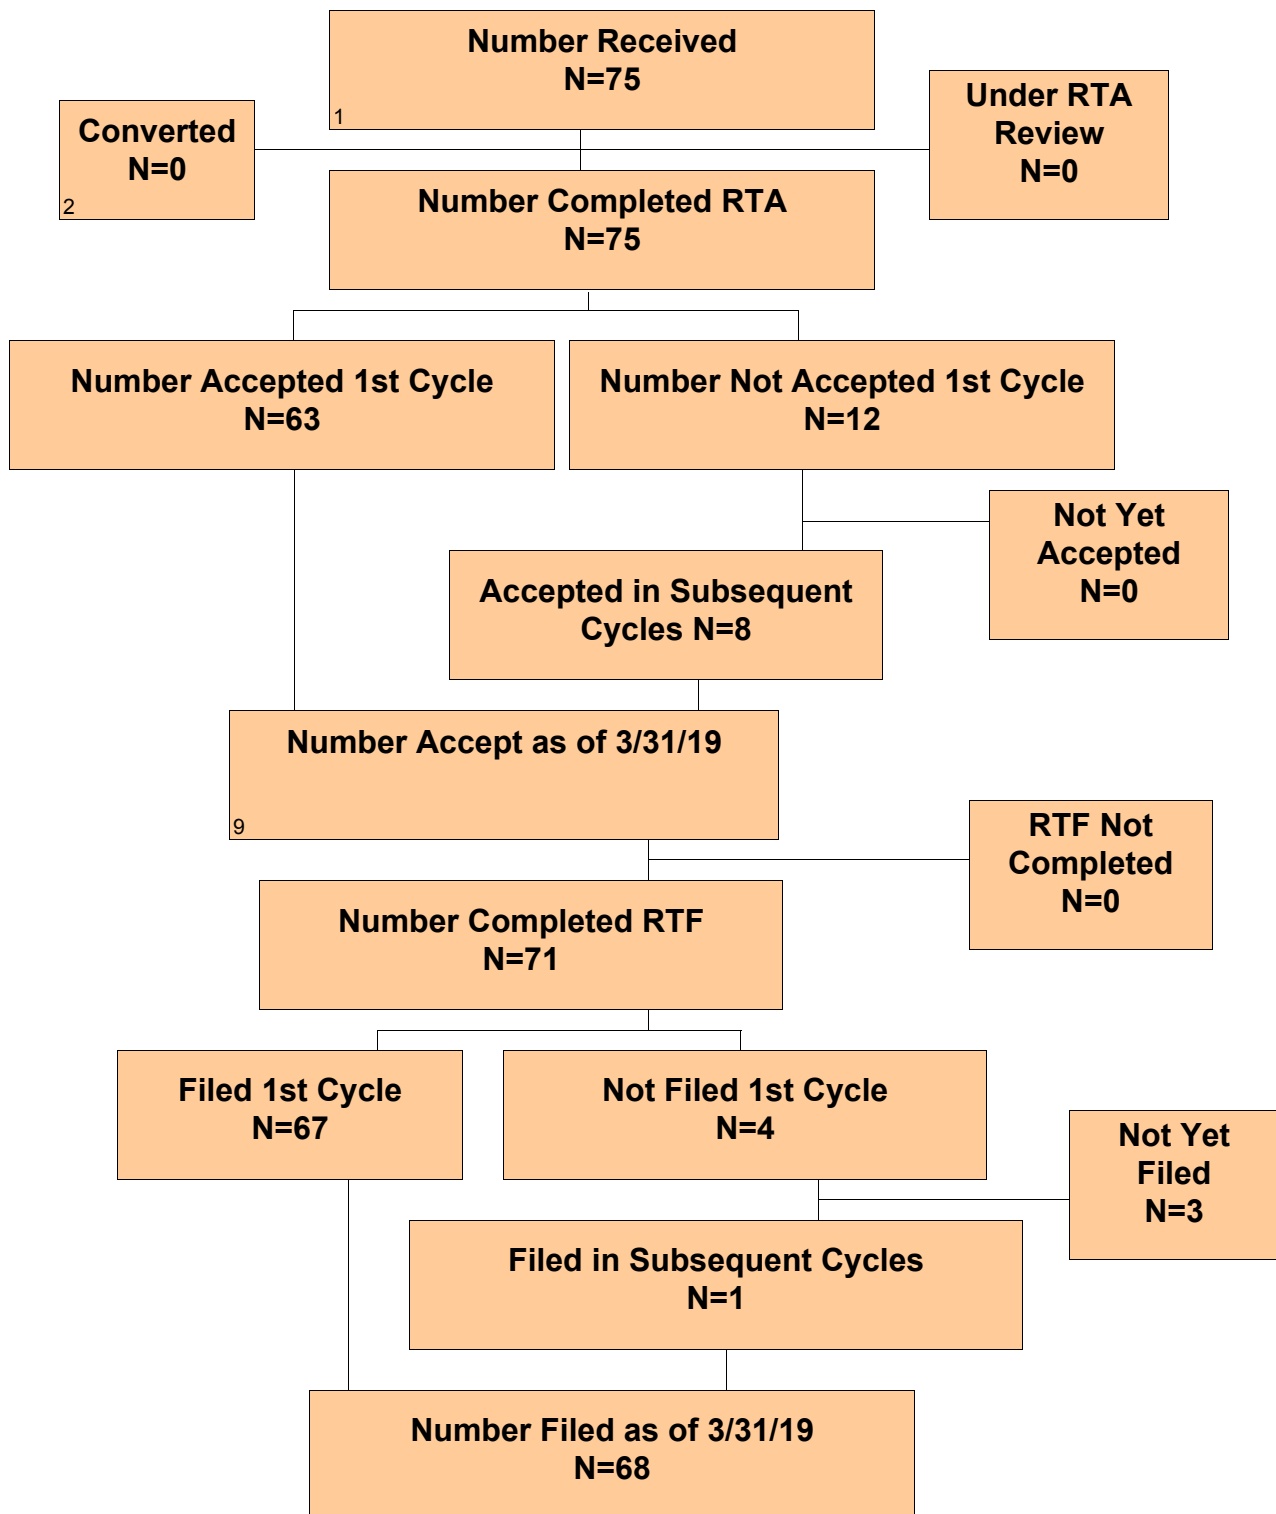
Number Received
N=75
1

Converted
N=0
2

Under RTA Review
N=0

Number Completed RTA
N=75

Number Accepted 1st Cycle
N=63

Number Not Accepted 1st Cycle
N=12

Not Yet Accepted
N=0

Accepted in Subsequent Cycles N=8

Number Accept as of 3/31/19
9

RTF Not Completed
N=0

Number Completed RTF
N=71

Filed 1st Cycle
N=67

Not Filed 1st Cycle
N=4

Not Yet Filed
N=3

Filed in Subsequent Cycles
N=1

Number Filed as of 3/31/19
N=68